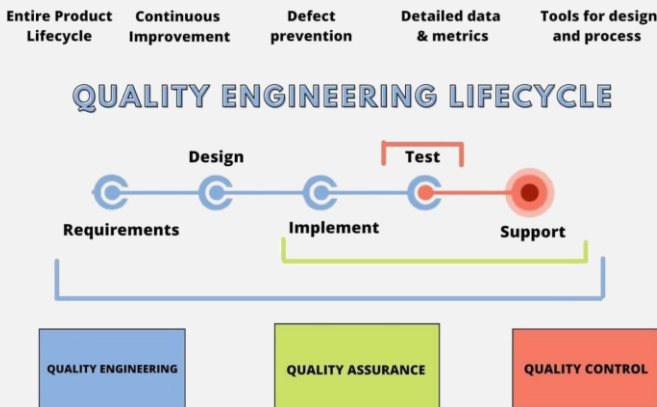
Entire Product Lifecycle

Continuous Improvement

Defect prevention

Detailed data & metrics

Tools for design and process

QUALITY ENGINEERING LIFECYCLE

Design

Test

Requirements

Implement

Support

QUALITY ENGINEERING

QUALITY ASSURANCE

QUALITY CONTROL